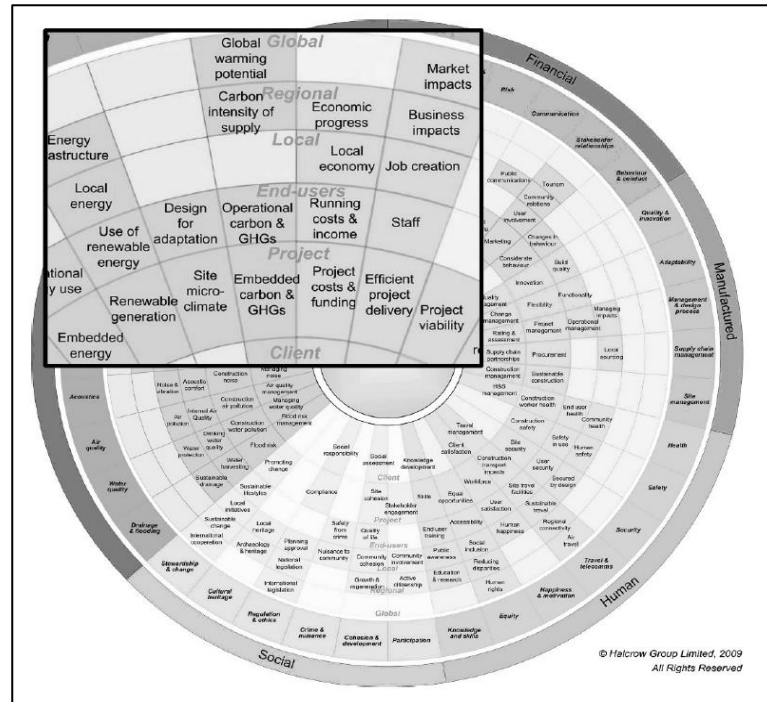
Global
Global warming potential
Market impacts
Regional
Carbon intensity of supply
Economic progress
Business impacts
Local
Energy astructure
Local economy
Job creation
Local energy
End-users
Use of renewable energy
Design for adaptation
Operational carbon & GHGs
Running costs & income
Staff
Project
ational y use
Renewable generation
Site micro-climate
Embedded carbon & GHGs
Project costs & funding
Efficient project delivery
Project viability
Embedded energy
Client

Financial
Risk
Communication
Stakeholder relationships
Behaviour & conduct
Quality & innovation
Adaptability
Management & design process
Supply chain management
Site management
Health
Safety
Security
Travel & telecoms
Happiness & motivation
Equity
Knowledge and skills
Participation
Cohesion & development
Crime & nuisance
Regulation & ethics
Cultural heritage
Stewardship & change
Drainage & flooding
Water quality
Air quality
Acoustics

Manufactured
Human
Social

Public communications
Tourism
Community relations
User involvement
Marketing
Changes in behaviour
Considerate behaviour
Build quality
Innovation
Functionality
Flexibility
Change management
Project management
Operational management
Managing impacts
Rating & assessment
Procurement
Local sourcing
Supply chain partnerships
Construction management
Sustainable construction
H&S management
Construction worker health
End user health
Community health
Travel management
Construction safety
Safety in use
Human safety
Client satisfaction
Site security
Construction transport impacts
User security
Secured by design
Site travel facilities
Sustainable travel
Regional connectivity
Air travel
Workforce
User satisfaction
Human happiness
Accessibility
Social inclusion
Public awareness
Reducing disparities
Education & research
Human rights
Equal opportunities
Skills
Stakeholder engagement
Knowledge development
Social assessment
Social responsibility
Site cohesion
End user training
Community involvement
Community cohesion
Active citizenship
Growth & regeneration
Quality of life
Safety from crime
Nuisance to community
Compliance
Planning approval
National legislation
International legislation
Archaeology & heritage
Local heritage
Sustainable change
International cooperation
Local initiatives
Sustainable lifestyles
Promoting change
Sustainable drainage
Water harvesting
Water protection
Drinking water quality
Flood risk
Construction water pollution
Flood risk management
Managing water quality
Air quality management
Construction air pollution
Internal Air Quality
Air pollution
Noise & vibration
Acoustic comfort
Construction noise
Managing noise
Client
Project
End-users
Local
Regional
Global

© Halcrow Group Limited, 2009
All Rights Reserved